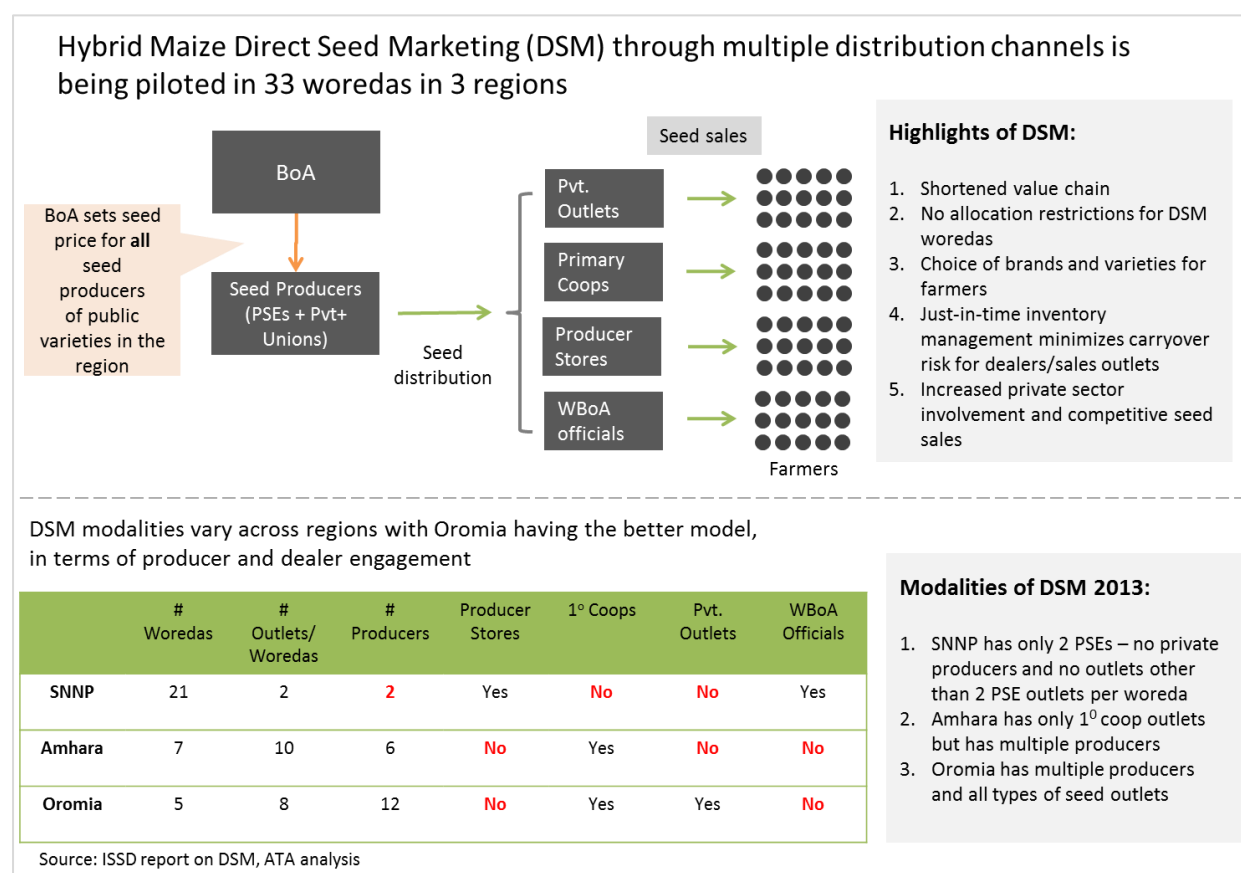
Hybrid Maize Direct Seed Marketing (DSM) through multiple distribution channels is being piloted in 33 woredas in 3 regions

BoA

BoA sets seed price for **all** seed producers of public varieties in the region

Seed Producers (PSEs + Pvt+ Unions)

Seed distribution

Seed sales

Pvt. Outlets

Primary Coops

Producer Stores

WBoA officials

Farmers

Highlights of DSM:

1. Shortened value chain
2. No allocation restrictions for DSM woredas
3. Choice of brands and varieties for farmers
4. Just-in-time inventory management minimizes carryover risk for dealers/sales outlets
5. Increased private sector involvement and competitive seed sales

DSM modalities vary across regions with Oromia having the better model, in terms of producer and dealer engagement

| | # Woredas | # Outlets/ Woredas | # Producers | Producer Stores | $1^o$ Coops | Pvt. Outlets | WBoA Officials |
|---|---|---|---|---|---|---|---|
| SNNP | 21 | 2 | 2 | Yes | No | No | Yes |
| Amhara | 7 | 10 | 6 | No | Yes | No | No |
| Oromia | 5 | 8 | 12 | No | Yes | Yes | No |

Source: ISSD report on DSM, ATA analysis

Modalities of DSM 2013:

1. SNNP has only 2 PSEs – no private producers and no outlets other than 2 PSE outlets per woreda
2. Amhara has only $1^0$ coop outlets but has multiple producers
3. Oromia has multiple producers and all types of seed outlets